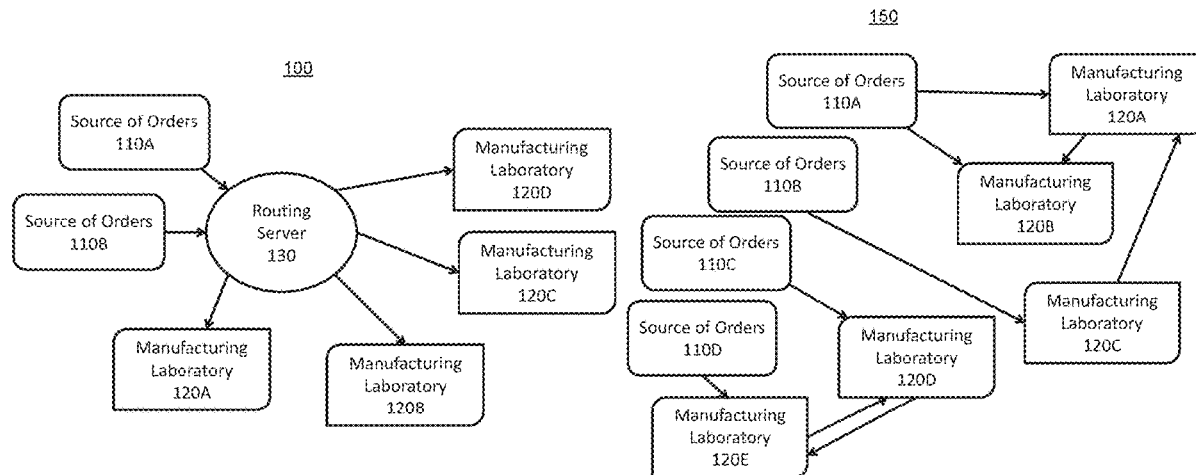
100

Source of Orders
110A

Source of Orders
110B

Routing Server
130

Manufacturing Laboratory
120D

Manufacturing Laboratory
120C

Manufacturing Laboratory
120A

Manufacturing Laboratory
120B

150

Source of Orders
110A

Manufacturing Laboratory
120A

Source of Orders
110B

Manufacturing Laboratory
120B

Source of Orders
110C

Manufacturing Laboratory
120C

Source of Orders
110D

Manufacturing Laboratory
120D

Manufacturing Laboratory
120E